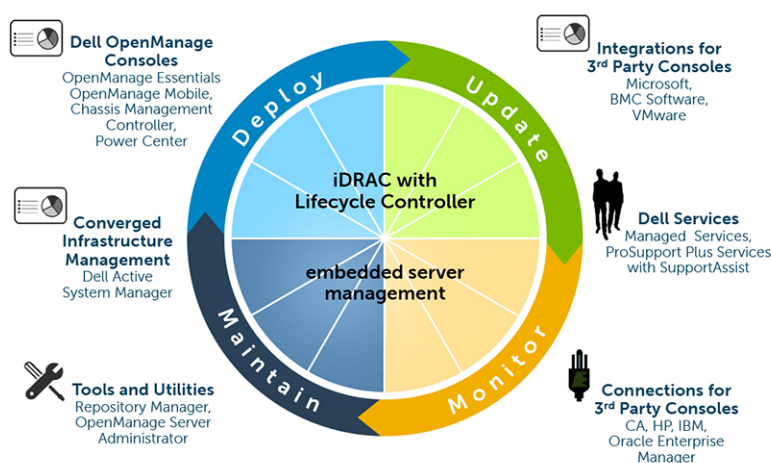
Dell OpenManage Consoles
OpenManage Essentials
OpenManage Mobile,
Chassis Management Controller,
Power Center

Integrations for 3rd Party Consoles
Microsoft,
BMC Software,
VMware

Deploy

Update

iDRAC with Lifecycle Controller

embedded server management

Converged Infrastructure Management
Dell Active System Manager

Dell Services
Managed Services,
ProSupport Plus Services with SupportAssist

Maintain

Monitor

Tools and Utilities
Repository Manager,
OpenManage Server Administrator

Connections for 3rd Party Consoles
CA, HP, IBM,
Oracle Enterprise Manager